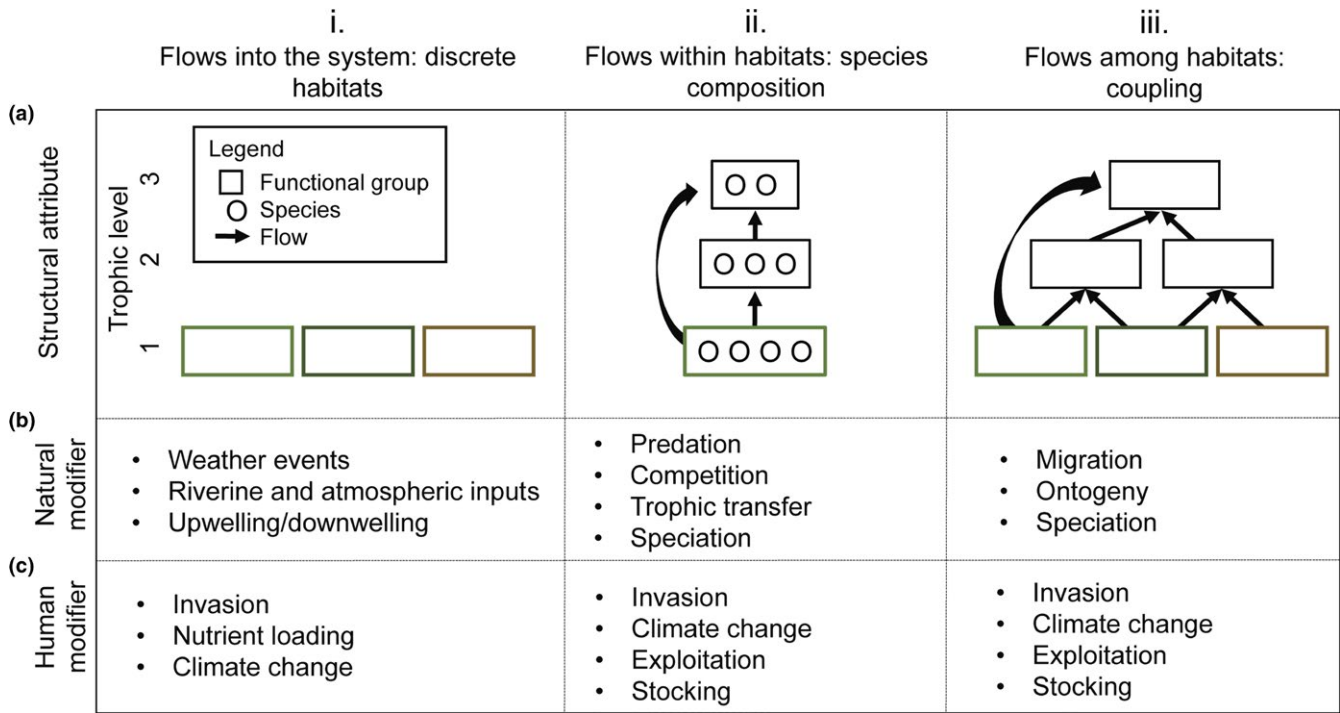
i.
Flows into the system: discrete habitats

ii.
Flows within habitats: species composition

iii.
Flows among habitats: coupling

(a)
Structural attribute

Legend
Functional group
Species
Flow

Trophic level
3
2
1

(b)
Natural modifier

• Weather events
• Riverine and atmospheric inputs
• Upwelling/downwelling

• Predation
• Competition
• Trophic transfer
• Speciation

• Migration
• Ontogeny
• Speciation

(c)
Human modifier

• Invasion
• Nutrient loading
• Climate change

• Invasion
• Climate change
• Exploitation
• Stocking

• Invasion
• Climate change
• Exploitation
• Stocking